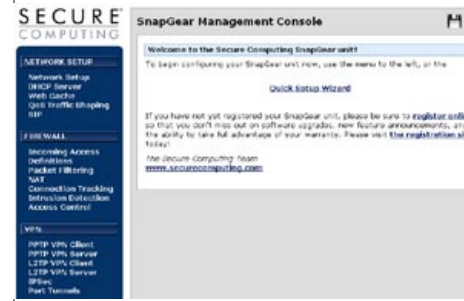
SECURE COMPUTING

SnapGear Management Console

NETWORK SETUP
Network Setup
DHCP Server
Web Cache
QoS Traffic Shaping
SIP

FIREWALL
Incoming Access
Definitions
Packet Filtering
NAT
Connection Tracking
Intrusion Detection
Access Control

VPN
PPTP VPN Client
PPTP VPN Server
L2TP VPN Client
L2TP VPN Server
IPSec
Port Tunnels

Welcome to the Secure Computing SnapGear unit!

To begin configuring your SnapGear unit now, use the menu to the left, or the

Quick Setup Wizard

If you have not yet registered your SnapGear unit, please be sure to register onli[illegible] so that you don't miss out on software upgrades, new feature announcements, an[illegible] the ability to take full advantage of your warranty. Please visit the registration si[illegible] today!

The Secure Computing Team
www.securecomputing.com